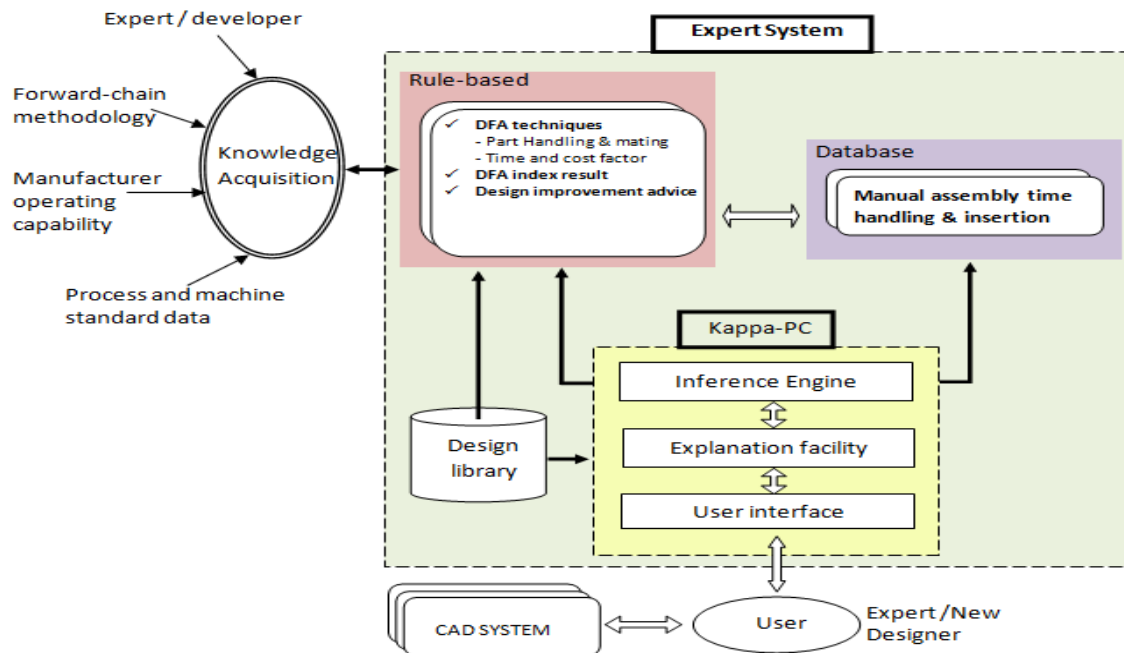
Expert / developer

Forward-chain methodology

Manufacturer operating capability

Process and machine standard data

Knowledge Acquisition

Expert System

Rule-based

✓ DFA techniques
- Part Handling & mating
- Time and cost factor
✓ DFA index result
✓ Design improvement advice

Database

Manual assembly time handling & insertion

Kappa-PC

Inference Engine

Explanation facility

User interface

Design library

CAD SYSTEM

User

Expert /New Designer